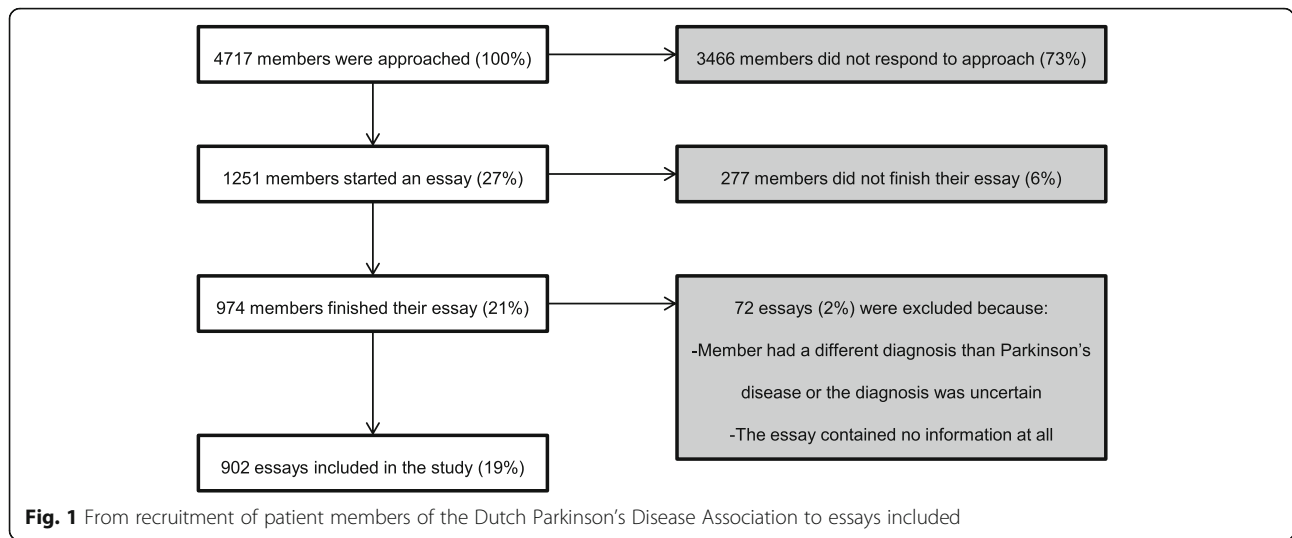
4717 members were approached (100%)

3466 members did not respond to approach (73%)

1251 members started an essay (27%)

277 members did not finish their essay (6%)

974 members finished their essay (21%)

72 essays (2%) were excluded because:

-Member had a different diagnosis than Parkinson's disease or the diagnosis was uncertain

-The essay contained no information at all

902 essays included in the study (19%)

**Fig. 1** From recruitment of patient members of the Dutch Parkinson's Disease Association to essays included